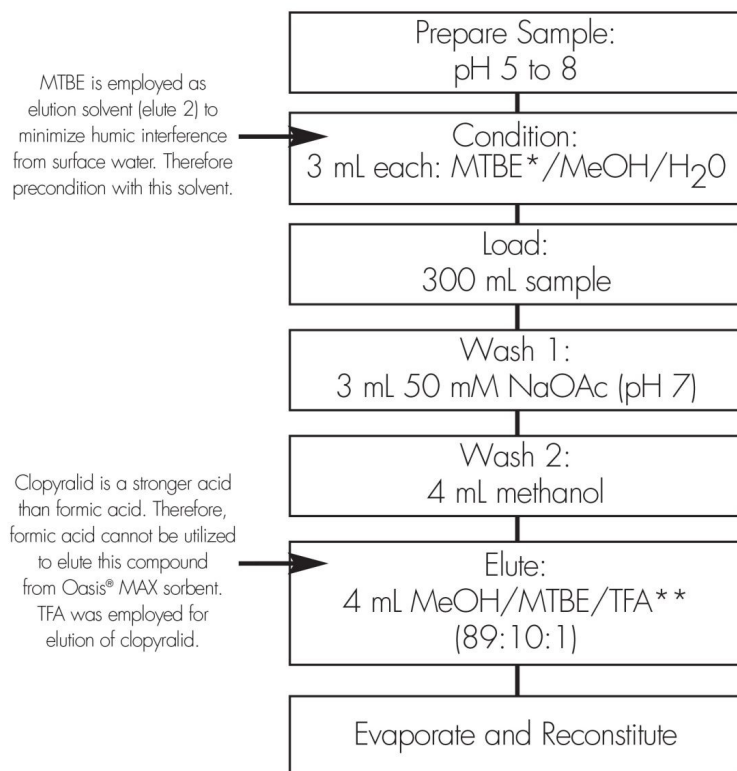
Prepare Sample:
pH 5 to 8

MTBE is employed as elution solvent (elute 2) to minimize humic interference from surface water. Therefore precondition with this solvent.

Condition:
3 mL each: MTBE*/MeOH/$H_20$

Load:
300 mL sample

Wash 1:
3 mL 50 mM NaOAc (pH 7)

Wash 2:
4 mL methanol

Clopyralid is a stronger acid than formic acid. Therefore, formic acid cannot be utilized to elute this compound from Oasis® MAX sorbent. TFA was employed for elution of clopyralid.

Elute:
4 mL MeOH/MTBE/TFA**
(89:10:1)

Evaporate and Reconstitute